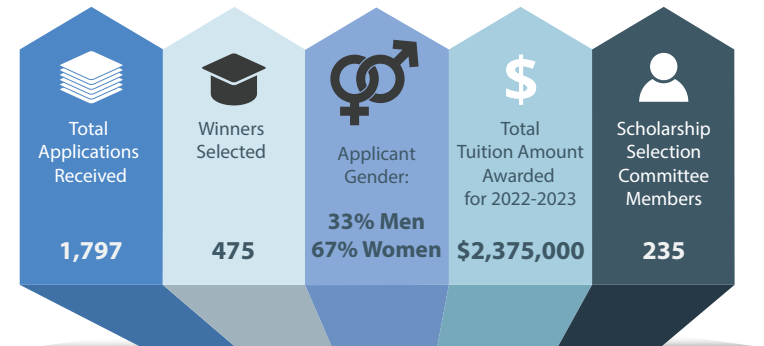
Total Applications Received

1,797

Winners Selected

475

Applicant Gender:

33% Men
67% Women

$

Total Tuition Amount Awarded for 2022-2023

$2,375,000

Scholarship Selection Committee Members

235